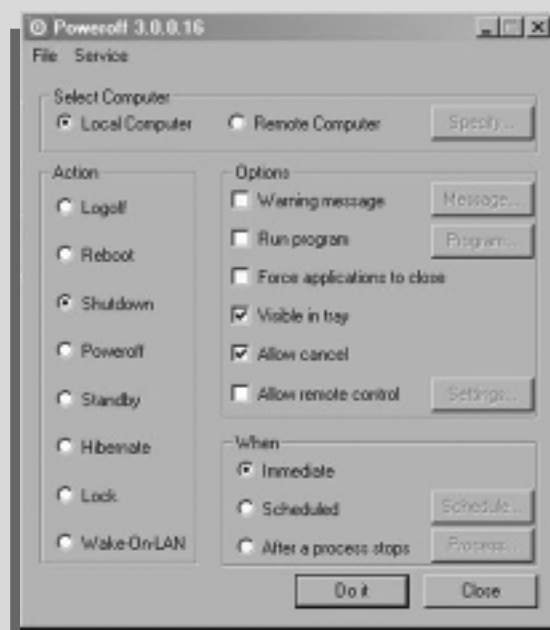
Poweroff 3.0.0.16

File Service

Select Computer
Local Computer
Remote Computer
Specify...

Action
Logoff
Reboot
Shutdown
Poweroff
Standby
Hibernate
Lock
Wake-On-LAN

Options
Warning message
Message...
Run program
Program...
Force applications to close
Visible in tray
Allow cancel
Allow remote control
Settings...

When
Immediate
Scheduled
Schedule...
After a process stops
Process...

Do it
Close